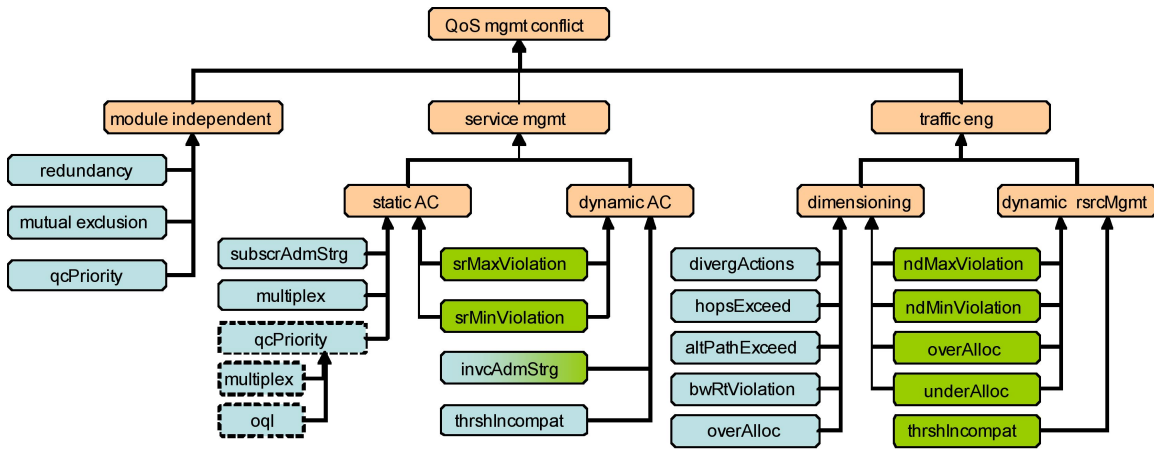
QoS mgmt conflict

module independent

redundancy

mutual exclusion

qcPriority

service mgmt

static AC

subscrAdmStrg

multiplex

qcPriority

multiplex

oql

srMaxViolation

srMinViolation

dynamic AC

invcAdmStrg

thrshIncompat

traffic eng

dimensioning

divergActions

hopsExceed

altPathExceed

bwRtViolation

overAlloc

dynamic rsrcMgmt

ndMaxViolation

ndMinViolation

overAlloc

underAlloc

thrshIncompat